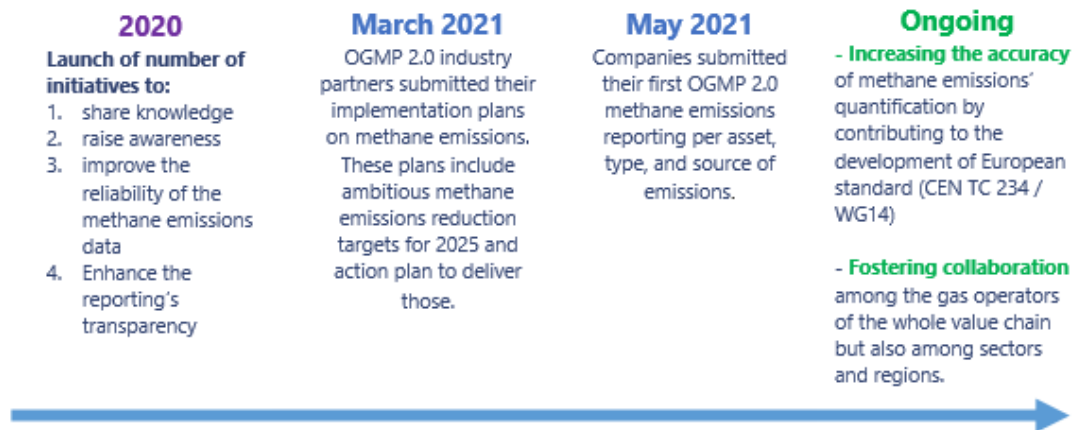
2020

Launch of number of initiatives to:

1. share knowledge
2. raise awareness
3. improve the reliability of the methane emissions data
4. Enhance the reporting's transparency

March 2021

OGMP 2.0 industry partners submitted their implementation plans on methane emissions. These plans include ambitious methane emissions reduction targets for 2025 and action plan to deliver those.

May 2021

Companies submitted their first OGMP 2.0 methane emissions reporting per asset, type, and source of emissions.

Ongoing

- Increasing the accuracy of methane emissions' quantification by contributing to the development of European standard (CEN TC 234 / WG14)

- Fostering collaboration among the gas operators of the whole value chain but also among sectors and regions.